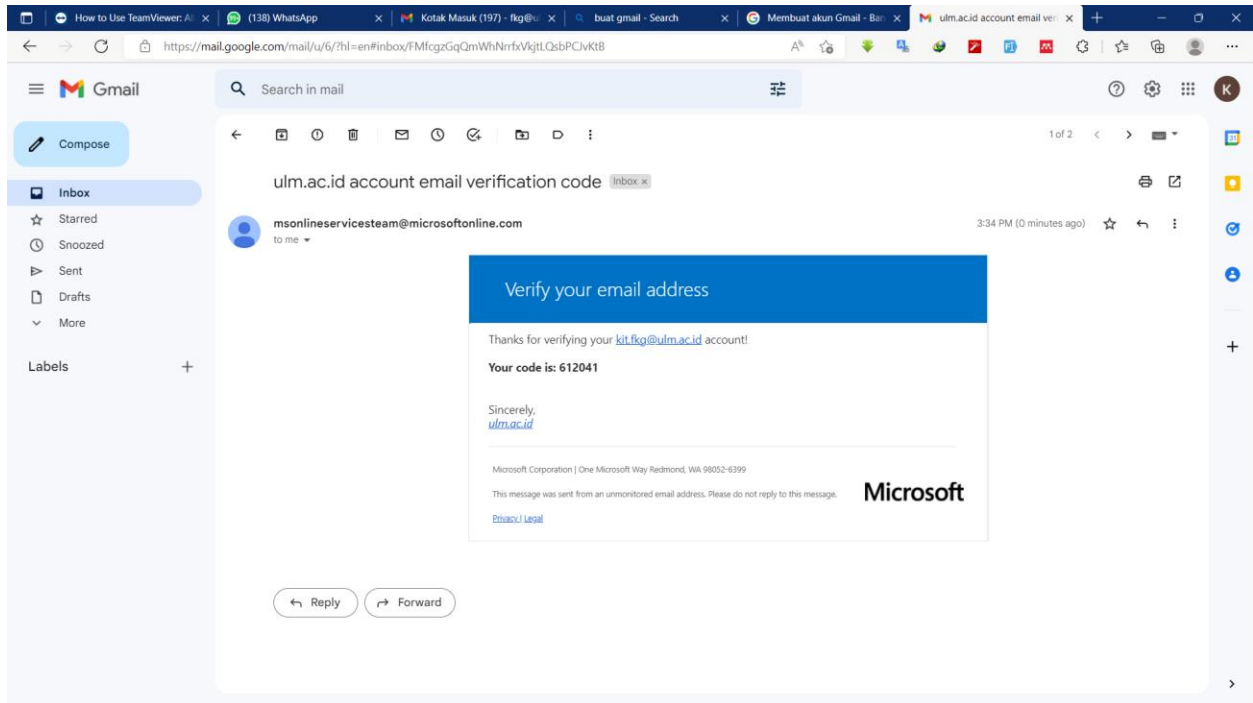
How to Use TeamViewer: A
(138) WhatsApp
Kotak Masuk (197) - fkg@u
buat gmail - Search
Membuat akun Gmail - Ban
ulm.ac.id account email ver

https://mail.google.com/mail/u/6/?hl=en#inbox/FMfcgzGqQmWhNrrfxVkjtLQsbPCJvKtB

Gmail
Search in mail

K

Compose

Inbox
Starred
Snoozed
Sent
Drafts
More

Labels

1 of 2

ulm.ac.id account email verification code Inbox ×

msonlineservicesteam@microsoftonline.com
to me

3:34 PM (0 minutes ago)

Verify your email address

Thanks for verifying your kit.fkg@ulm.ac.id account!

**Your code is: 612041**

Sincerely,
ulm.ac.id

Microsoft Corporation | One Microsoft Way Redmond, WA 98052-6399

This message was sent from an unmonitored email address. Please do not reply to this message.

Microsoft

Privacy | Legal

Reply
Forward